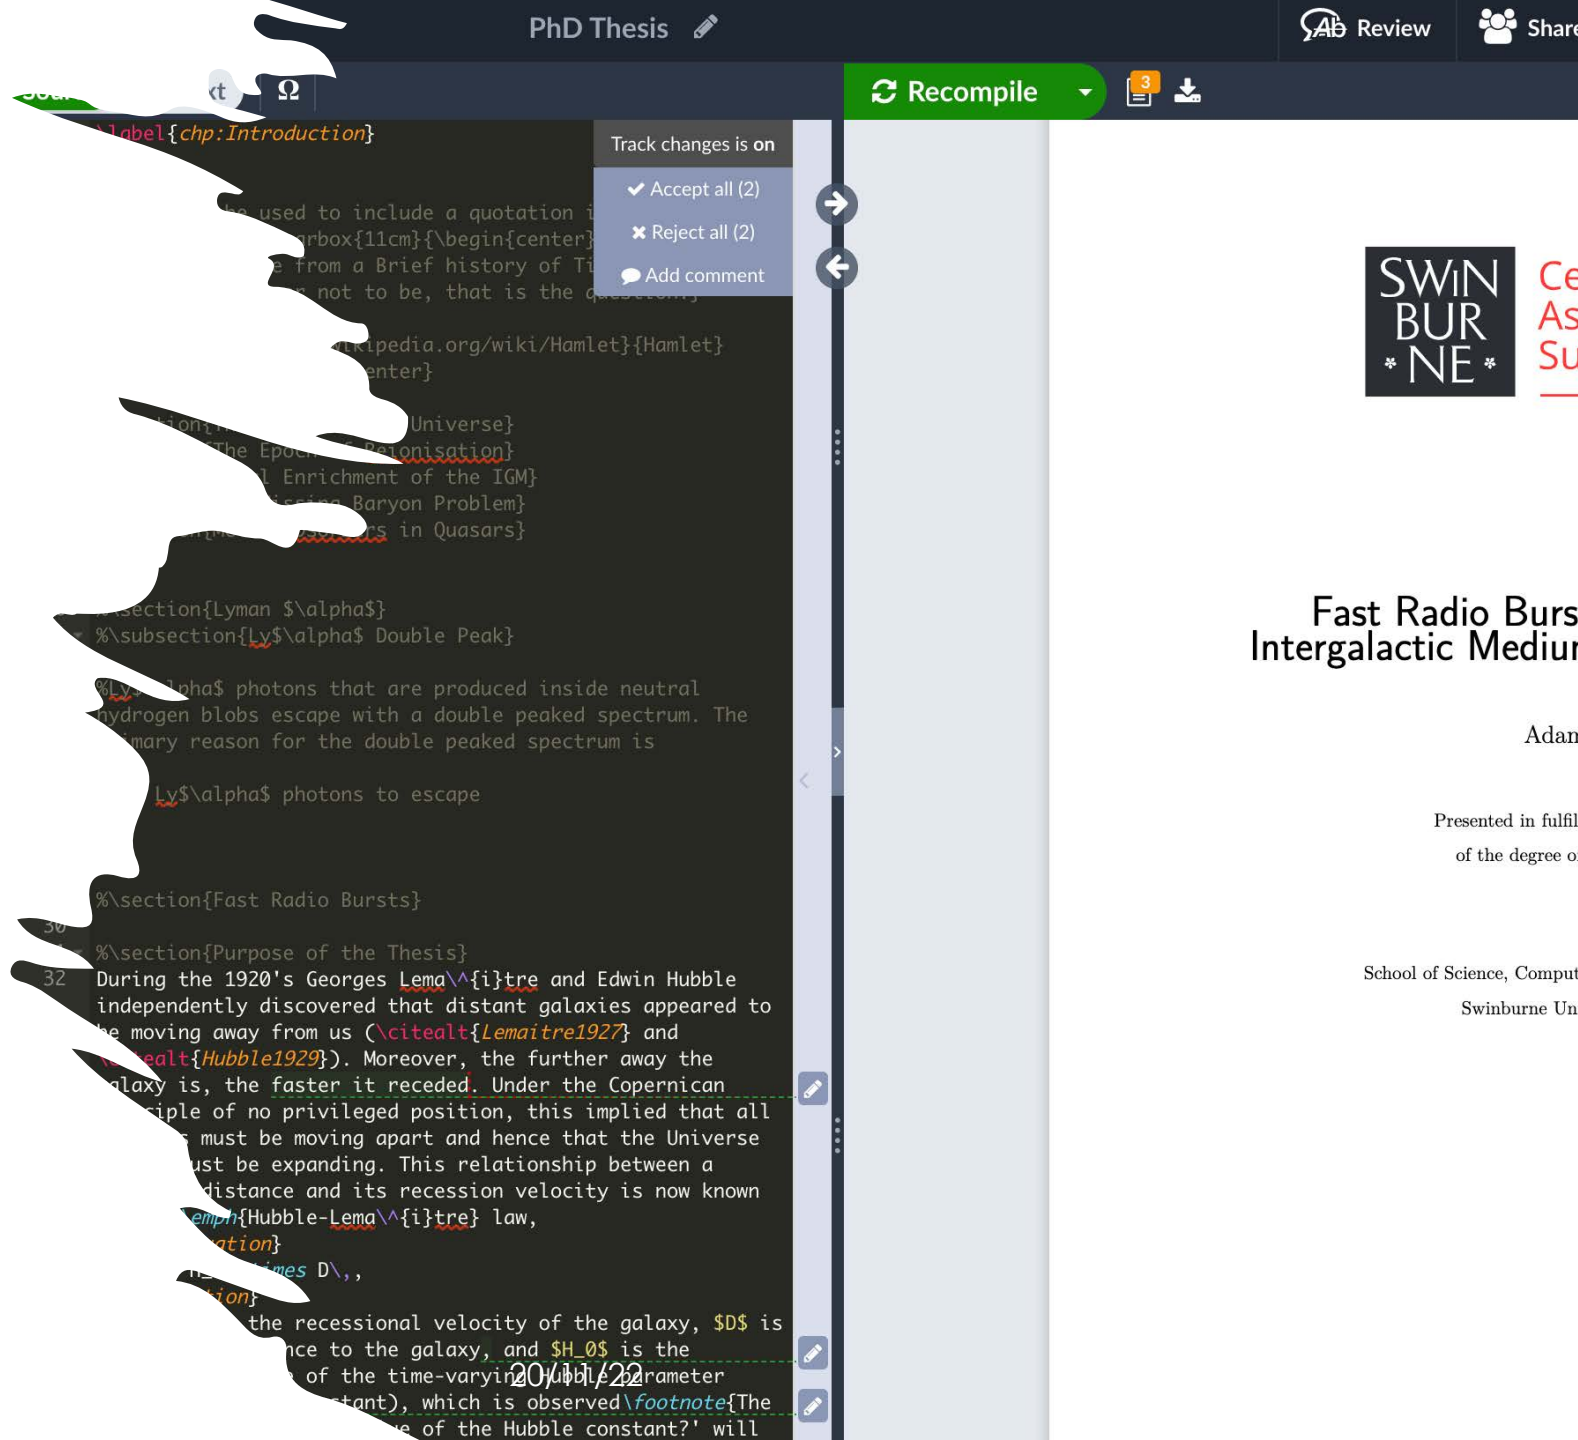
PhD Thesis

Review Share

xt Ω

Recompile

3

\label{chp:Introduction}

Track changes is on

Accept all (2)

Reject all (2)

Add comment

be used to include a quotation i
rbox{11cm}{\begin{center}
e from a Brief history of Ti
r not to be, that is the question.}

ikipedia.org/wiki/Hamlet}{Hamlet}
enter}

Universe}
The Epoch of Reionisation}
l Enrichment of the IGM}
issing Baryon Problem}
s in Quasars}

section{Lyman $\alpha$}
%\subsection{Ly$\alpha$ Double Peak}

%Ly$\alpha$ photons that are produced inside neutral hydrogen blobs escape with a double peaked spectrum. The mary reason for the double peaked spectrum is

Ly$\alpha$ photons to escape

%\section{Fast Radio Bursts}

30

%\section{Purpose of the Thesis}

32 During the 1920's Georges Lema\^{i}tre and Edwin Hubble independently discovered that distant galaxies appeared to be moving away from us (\citealt{Lemaitre1927} and \citealt{Hubble1929}). Moreover, the further away the galaxy is, the faster it receded. Under the Copernican iple of no privileged position, this implied that all s must be moving apart and hence that the Universe ust be expanding. This relationship between a distance and its recession velocity is now known emph{Hubble-Lema\^{i}tre} law,
ation}
imes D\,,
ion}
the recessional velocity of the galaxy, $D$ is nce to the galaxy, and $H_0$ is the of the time-varying Hubble parameter tant), which is observed\footnote{The e of the Hubble constant?' will

20/11/22

SWIN BUR NE

Ce
As
Su

Fast Radio Burs
Intergalactic Mediu

Adan

Presented in fulfil
of the degree o

School of Science, Comput
Swinburne Un